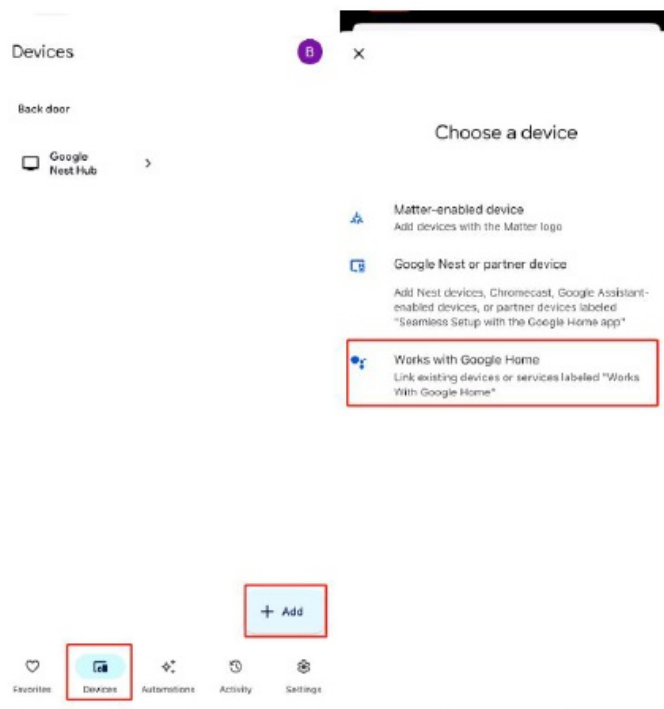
Devices

B

Back door

Google Nest Hub

+ Add

Favorites

Devices

Automations

Activity

Settings

×

Choose a device

Matter-enabled device
Add devices with the Matter logo

Google Nest or partner device
Add Nest devices, Chromecast, Google Assistant-enabled devices, or partner devices labeled "Seamless Setup with the Google Home app"

Works with Google Home
Link existing devices or services labeled "Works With Google Home"